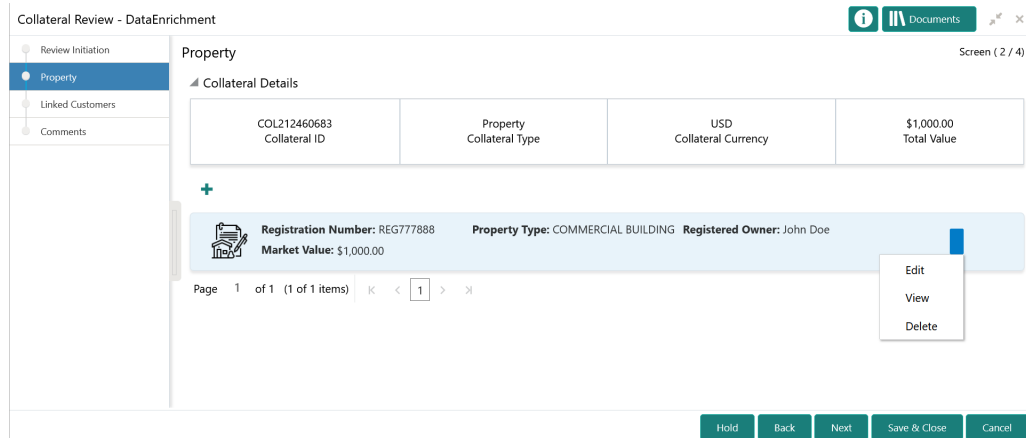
Collateral Review - DataEnrichment

Documents

Review Initiation
Property
Linked Customers
Comments

Property

Screen ( 2 / 4)

Collateral Details

| COL212460683 Collateral ID | Property Collateral Type | USD Collateral Currency | $1,000.00 Total Value |
|---|---|---|---|

+

**Registration Number:** REG777888 **Property Type:** COMMERCIAL BUILDING **Registered Owner:** John Doe
**Market Value:** $1,000.00

Edit
View
Delete

Page 1 of 1 (1 of 1 items) K < 1 > >I

Hold Back Next Save & Close Cancel